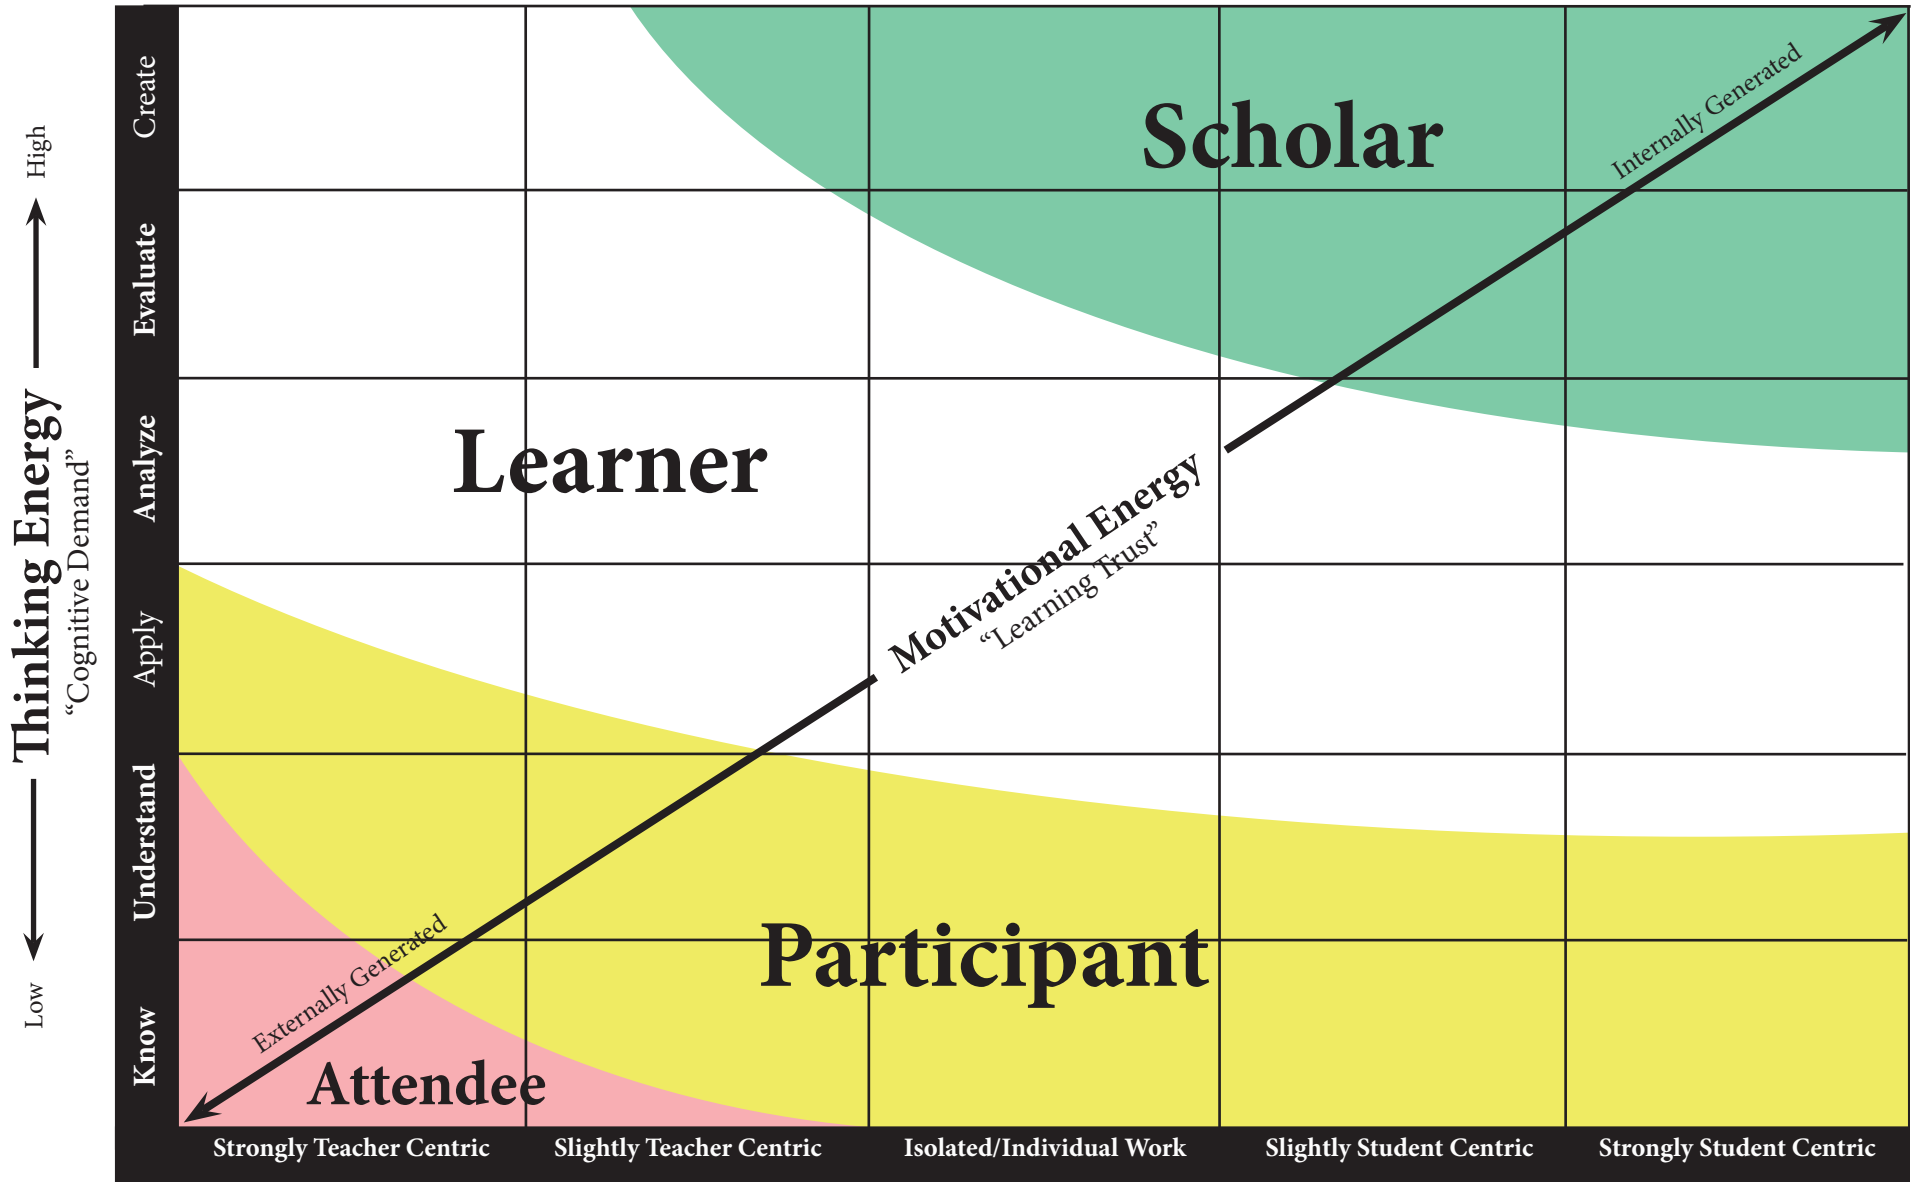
High
Low
Thinking Energy
"Cognitive Demand"

Create
Evaluate
Analyze
Apply
Understand
Know

Scholar
Internally Generated
Learner
Motivational Energy
"Learning Trust"
Participant
Externally Generated
Attendee

Strongly Teacher Centric
Slightly Teacher Centric
Isolated/Individual Work
Slightly Student Centric
Strongly Student Centric